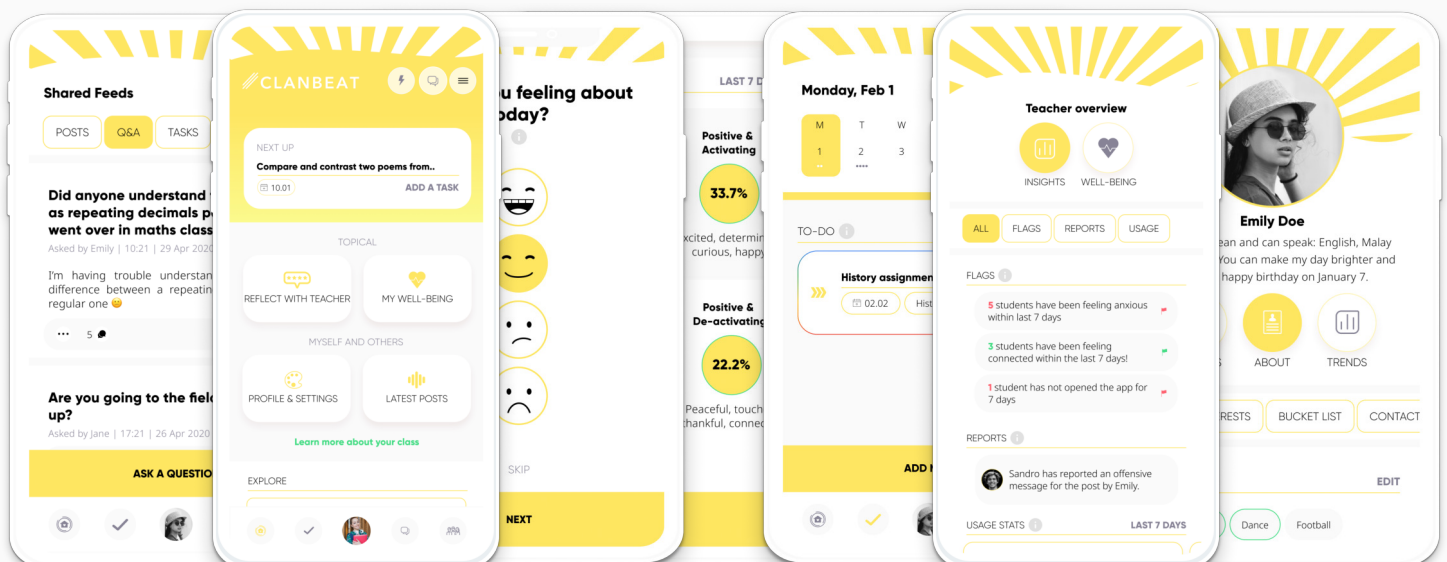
Shared Feeds

POSTS
Q&A
TASKS

Did anyone understand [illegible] as repeating decimals p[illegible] went over in maths class

Asked by Emily | 10:21 | 29 Apr 2020

I'm having trouble understan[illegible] difference between a repeatin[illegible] regular one 😊

5

Are you going to the fiel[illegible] up?

Asked by Jane | 17:21 | 26 Apr 2020

ASK A QUESTIO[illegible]

CLANBEAT

NEXT UP
Compare and contrast two poems from..
10.01
ADD A TASK

TOPICAL

REFLECT WITH TEACHER
MY WELL-BEING

MYSELF AND OTHERS

PROFILE & SETTINGS
LATEST POSTS

Learn more about your class

EXPLORE

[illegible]u feeling about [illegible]oday?

SKIP

NEXT

LAST 7 D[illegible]

Positive & Activating
33.7%
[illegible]xcited, determin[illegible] curious, happ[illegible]

Positive & De-activating
22.2%
Peaceful, touch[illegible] thankful, connec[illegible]

Monday, Feb 1

M T W
1 2 3

TO-DO

History assignme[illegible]
02.02
Hist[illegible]

ADD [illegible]

Teacher overview

INSIGHTS
WELL-BEING

ALL
FLAGS
REPORTS
USAGE

FLAGS

5 students have been feeling anxious within last 7 days

3 students have been feeling connected within the last 7 days!

1 student has not opened the app for 7 days

REPORTS

Sandro has reported an offensive message for the post by Emily.

USAGE STATS
LAST 7 DAYS

Emily Doe

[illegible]ean and can speak: English, Malay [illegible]You can make my day brighter and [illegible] happy birthday on January 7.

ABOUT
TRENDS

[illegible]RESTS
BUCKET LIST
CONTACT

EDIT

Dance
Football